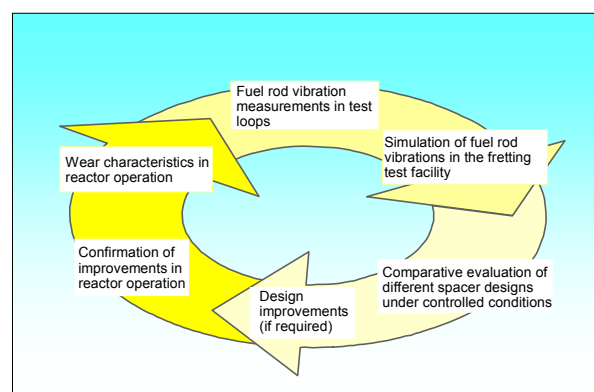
Fuel rod vibration measurements in test loops

Simulation of fuel rod vibrations in the fretting test facility

Comparative evaluation of different spacer designs under controlled conditions

Design improvements (if required)

Confirmation of improvements in reactor operation

Wear characteristics in reactor operation